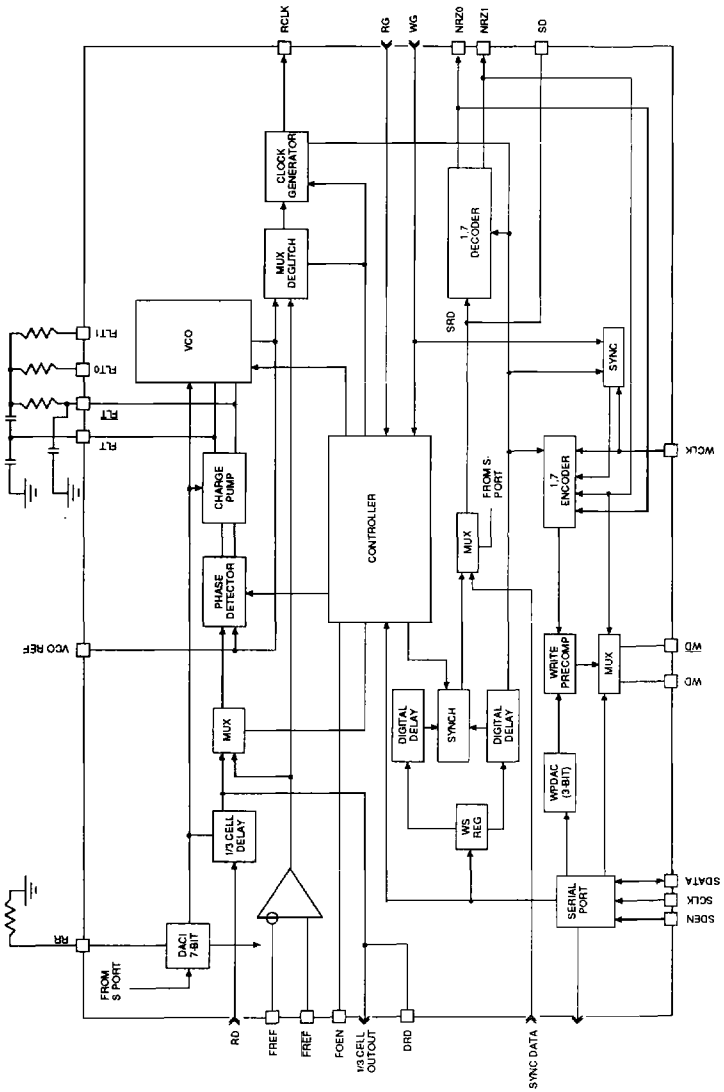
RCLK
RG
WG
NRZ0
NRZ1
SD
FLT1
FLT0
$\overline{FLT}$
FLT
VCO REF
RR
FROM S PORT
DAC1 7-BIT
1/3 CELL DELAY
MUX
PHASE DETECTOR
CHARGE PUMP
VCO
MUX DEGLITCH
CLOCK GENERATOR
CONTROLLER
1,7 DECODER
SRD
MUX
FROM S-PORT
SYNC
1,7 ENCODER
WCLK
DIGITAL DELAY
SYNCH
DIGITAL DELAY
WS REG
WRITE PRECOMP
WPDAC (3-BIT)
MUX
$\overline{WD}$
WD
SERIAL PORT
SDATA
SCLK
SDEN
RD
FREF
$\overline{FREF}$
FOEN
1/3 CELL OUTOUT
DRD
SYNC DATA